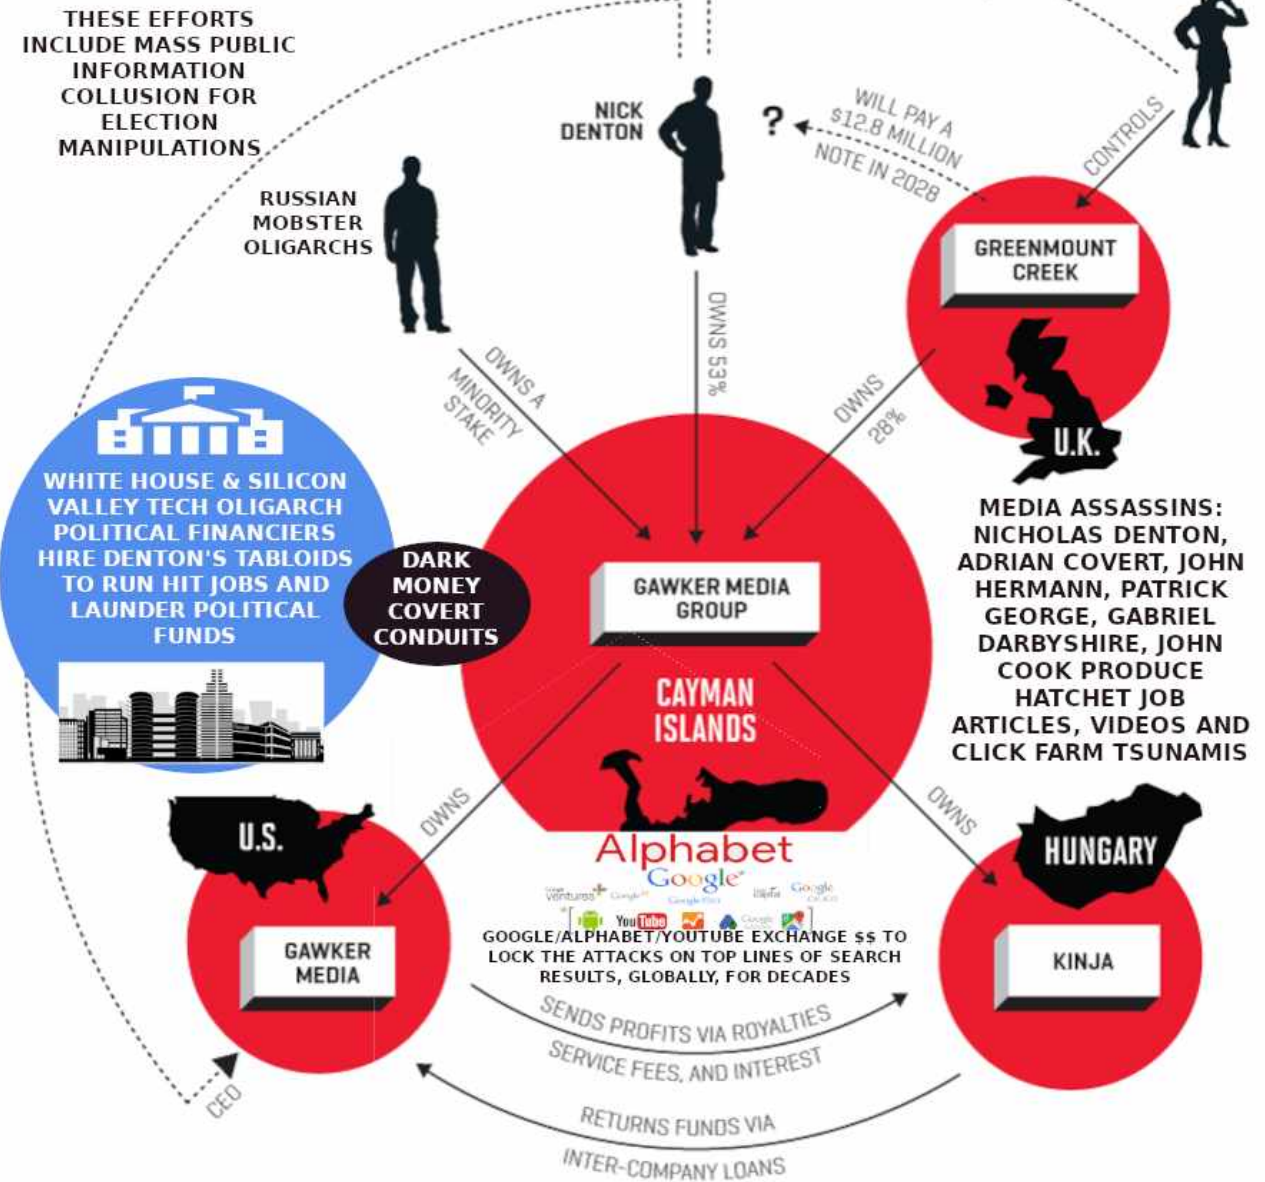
THESE EFFORTS INCLUDE MASS PUBLIC INFORMATION COLLUSION FOR ELECTION MANIPULATIONS

NICK DENTON

?

WILL PAY A $12.8 MILLION NOTE IN 2028

CONTROLS

RUSSIAN MOBSTER OLIGARCHS

GREENMOUNT CREEK

OWNS A MINORITY STAKE

OWNS 53%

OWNS 28%

U.K.

WHITE HOUSE & SILICON VALLEY TECH OLIGARCH POLITICAL FINANCIERS HIRE DENTON'S TABLOIDS TO RUN HIT JOBS AND LAUNDER POLITICAL FUNDS

DARK MONEY COVERT CONDUITS

GAWKER MEDIA GROUP

MEDIA ASSASSINS: NICHOLAS DENTON, ADRIAN COVERT, JOHN HERMANN, PATRICK GEORGE, GABRIEL DARBYSHIRE, JOHN COOK PRODUCE HATCHET JOB ARTICLES, VIDEOS AND CLICK FARM TSUNAMIS

CAYMAN ISLANDS

OWNS

OWNS

U.S.

HUNGARY

Alphabet

Google

YouTube

GAWKER MEDIA

GOOGLE/ALPHABET/YOUTUBE EXCHANGE $$ TO LOCK THE ATTACKS ON TOP LINES OF SEARCH RESULTS, GLOBALLY, FOR DECADES

KINJA

SENDS PROFITS VIA ROYALTIES SERVICE FEES, AND INTEREST

CEO

RETURNS FUNDS VIA INTER-COMPANY LOANS